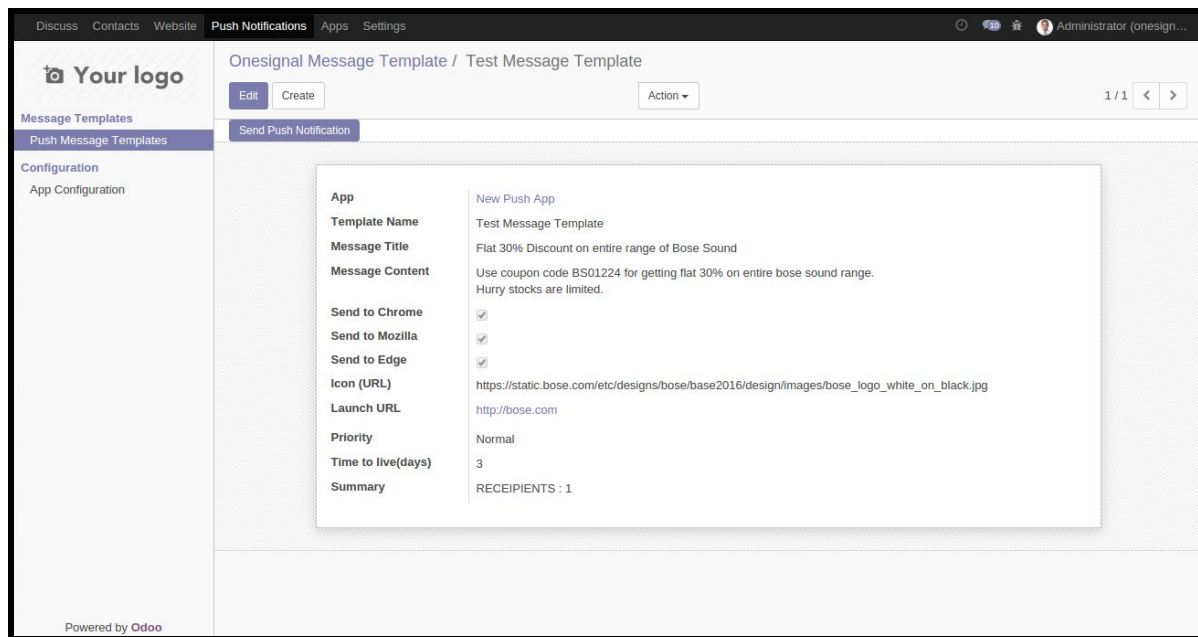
Discuss Contacts Website Push Notifications Apps Settings

10 Administrator (onesign...

Your logo

Message Templates

Push Message Templates

Configuration

App Configuration

Powered by Odoo

Onesignal Message Template / Test Message Template

Edit Create

Action

1 / 1

Send Push Notification

| App | New Push App |
|---|---|
| Template Name | Test Message Template |
| Message Title | Flat 30% Discount on entire range of Bose Sound |
| Message Content | Use coupon code BS01224 for getting flat 30% on entire bose sound range. Hurry stocks are limited. |
| Send to Chrome | ✓ |
| Send to Mozilla | ✓ |
| Send to Edge | ✓ |
| Icon (URL) | https://static.bose.com/etc/designs/bose/base2016/design/images/bose_logo_white_on_black.jpg |
| Launch URL | http://bose.com |
| Priority | Normal |
| Time to live(days) | 3 |
| Summary | RECEIPIENTS : 1 |